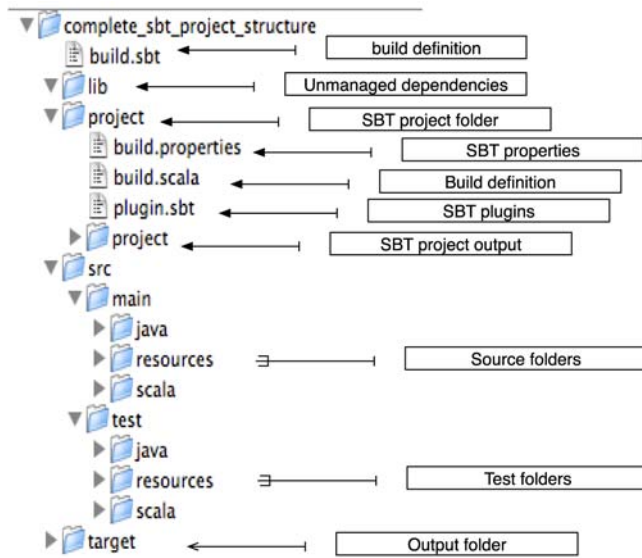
complete_sbt_project_structure
build.sbt
build definition
lib
Unmanaged dependencies
project
SBT project folder
build.properties
SBT properties
build.scala
Build definition
plugin.sbt
SBT plugins
project
SBT project output
src
main
java
resources
Source folders
scala
test
java
resources
Test folders
scala
target
Output folder